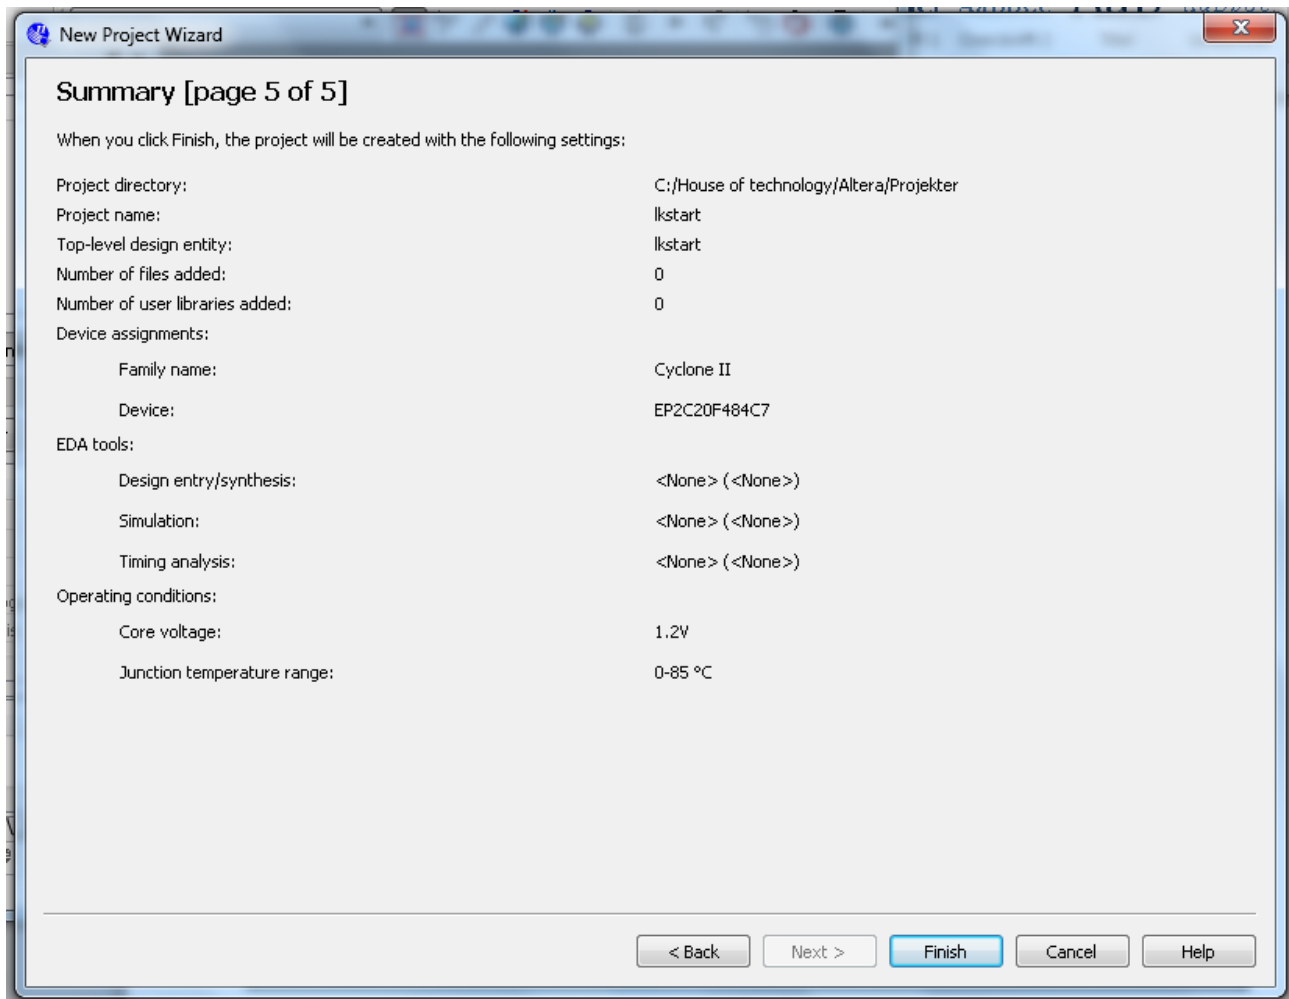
New Project Wizard

Summary [page 5 of 5]

When you click Finish, the project will be created with the following settings:

| | |
|---|---|
| Project directory: | C:/House of technology/Altera/Projekter |
| Project name: | lkstart |
| Top-level design entity: | lkstart |
| Number of files added: | 0 |
| Number of user libraries added: | 0 |
| Device assignments: | |
| Family name: | Cyclone II |
| Device: | EP2C20F484C7 |
| EDA tools: | |
| Design entry/synthesis: | <None> (<None>) |
| Simulation: | <None> (<None>) |
| Timing analysis: | <None> (<None>) |
| Operating conditions: | |
| Core voltage: | 1.2V |
| Junction temperature range: | 0-85 °C |

< Back   Next >   Finish   Cancel   Help